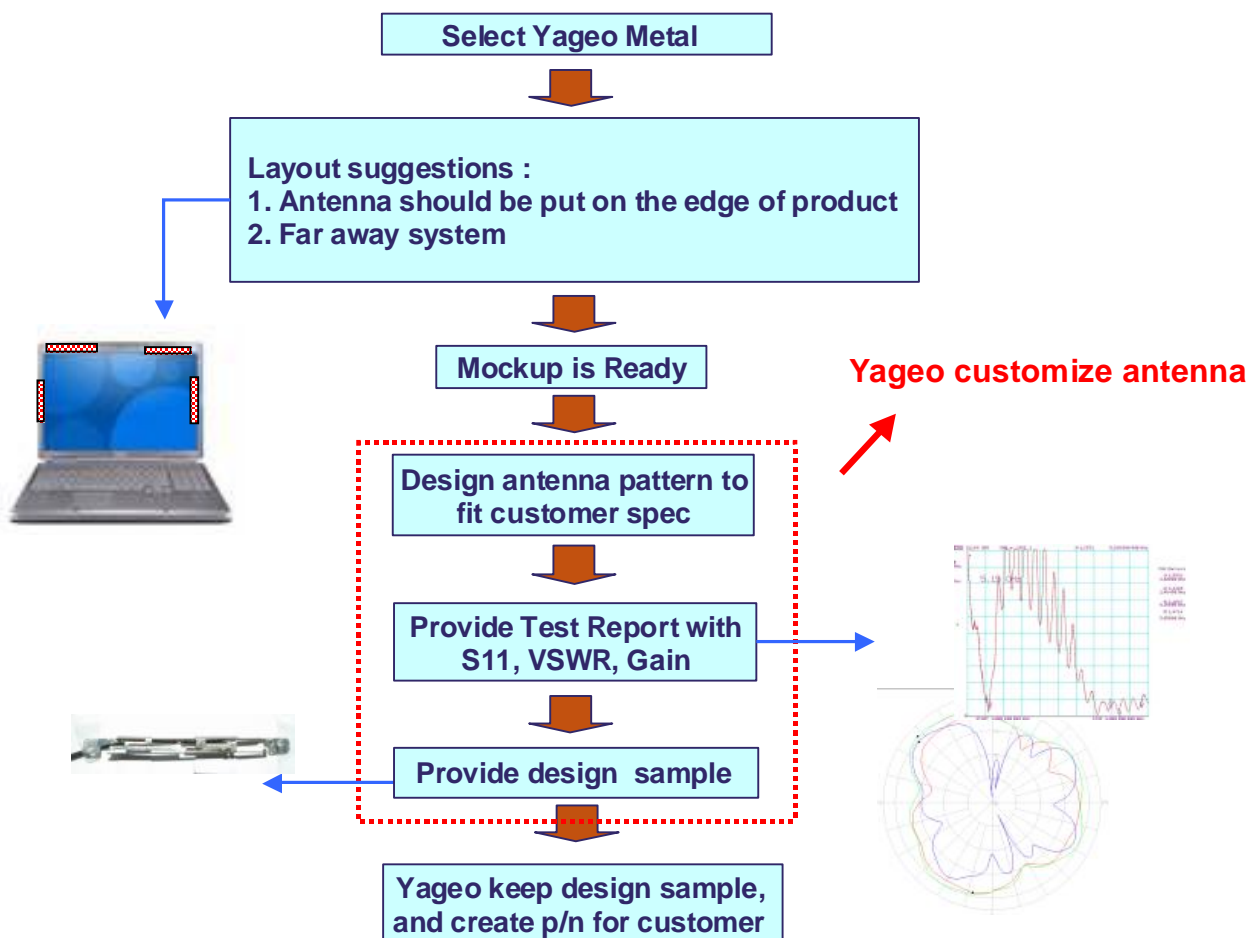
Select Yageo Metal

Layout suggestions :
1. Antenna should be put on the edge of product
2. Far away system

Mockup is Ready

Yageo customize antenna

Design antenna pattern to fit customer spec

Provide Test Report with S11, VSWR, Gain

Provide design sample

Yageo keep design sample, and create p/n for customer